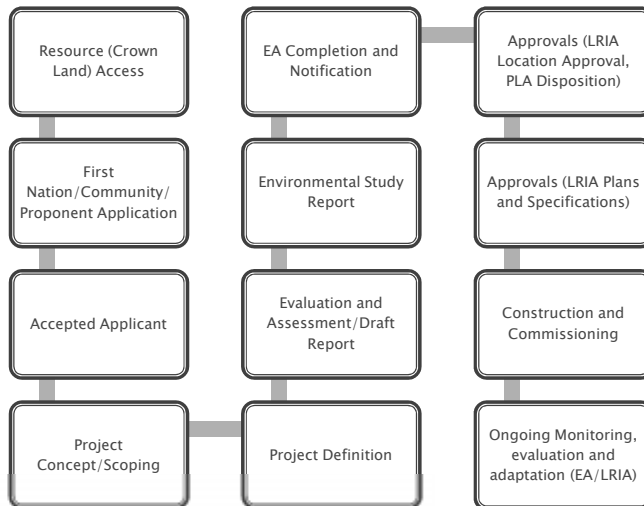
Resource (Crown Land) Access

First Nation/Community/ Proponent Application

Accepted Applicant

Project Concept/Scoping

Project Definition

Evaluation and Assessment/Draft Report

Environmental Study Report

EA Completion and Notification

Approvals (LRIA Location Approval, PLA Disposition)

Approvals (LRIA Plans and Specifications)

Construction and Commissioning

Ongoing Monitoring, evaluation and adaptation (EA/LRIA)